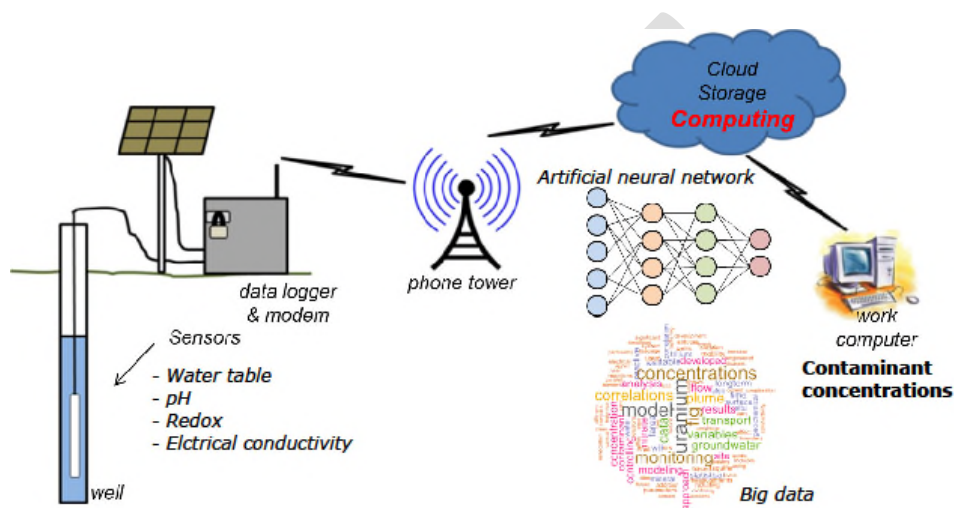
Cloud
Storage
Computing

Artificial neural network

phone tower

data logger
& modem

Sensors

- Water table
- pH
- Redox
- Elctrical conductivity

well

work
computer

Contaminant
concentrations

concentrations
correlations
model
uranium
flow
plume
results
transport
groundwater
variables
cations
monitoring
modeling
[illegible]

Big data